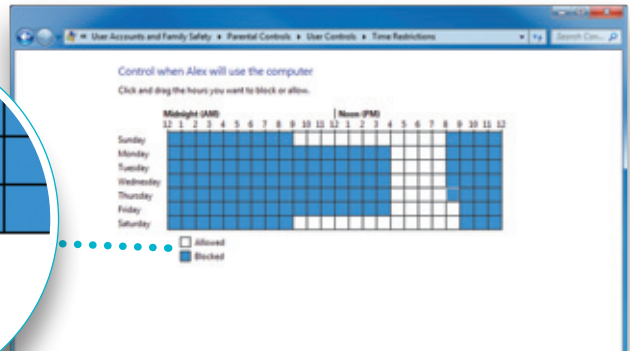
« User Accounts and Family Safety ▸ Parental Controls ▸ User Controls ▸ Time Restrictions

Search Con... 

Control when Alex will use the computer

Click and drag the hours you want to block or allow.

Midnight (AM) | Noon (PM)
12 1 2 3 4 5 6 7 8 9 10 11 12 1 2 3 4 5 6 7 8 9 10 11 12

Sunday
Monday
Tuesday
Wednesday
Thursday
Friday
Saturday

Allowed
Blocked